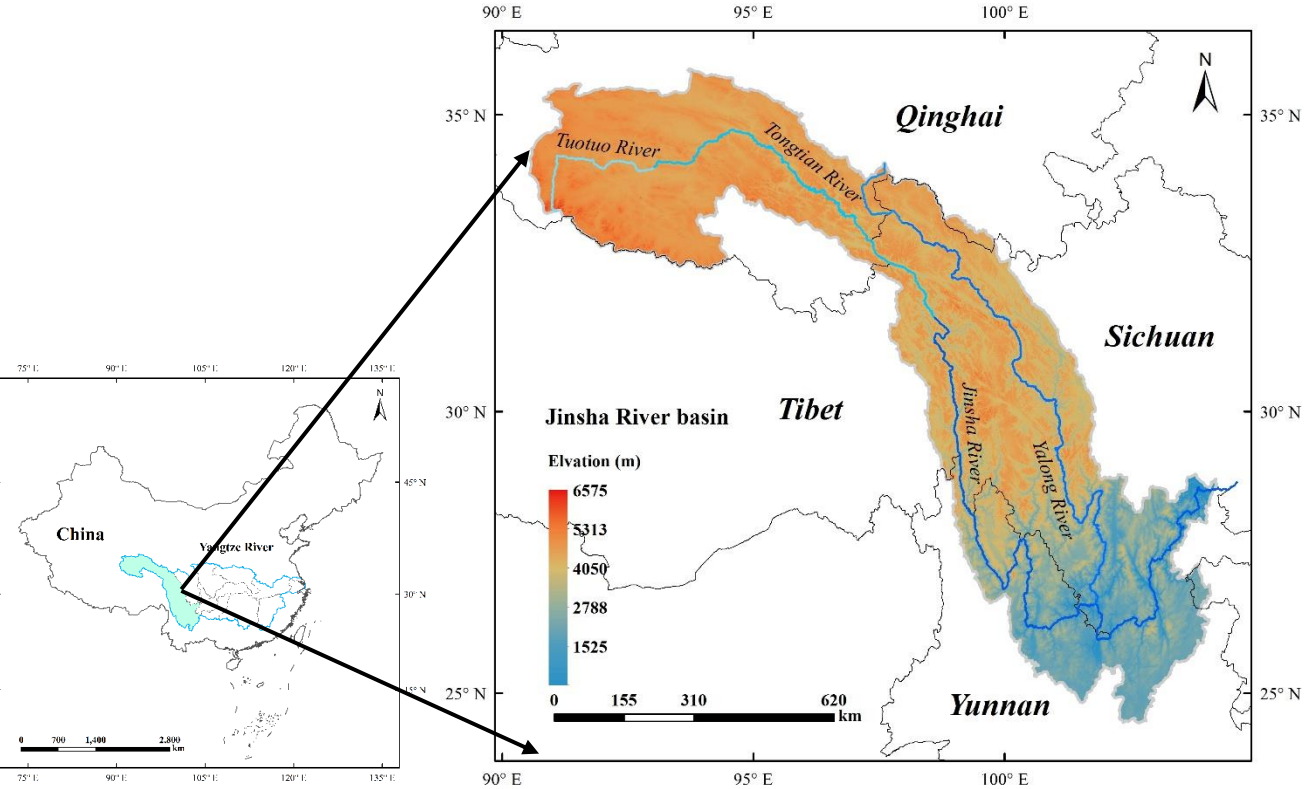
90° E
95° E
100° E
35° N
35° N
N
Qinghai
Tuotuo River
Tongtian River
Sichuan
Tibet
Jinsha River basin
30° N
30° N
Jinsha River
Yalong River
Elvation (m)
6575
5313
4050
2788
1525
25° N
25° N
Yunnan
0
155
310
620
km
90° E
95° E
100° E

75° E
90° E
105° E
120° E
135° E
N
45° N
China
Yangtze River
30° N
15° N
0
700
1,400
2,800
km
75° E
90° E
105° E
120° E
135° E